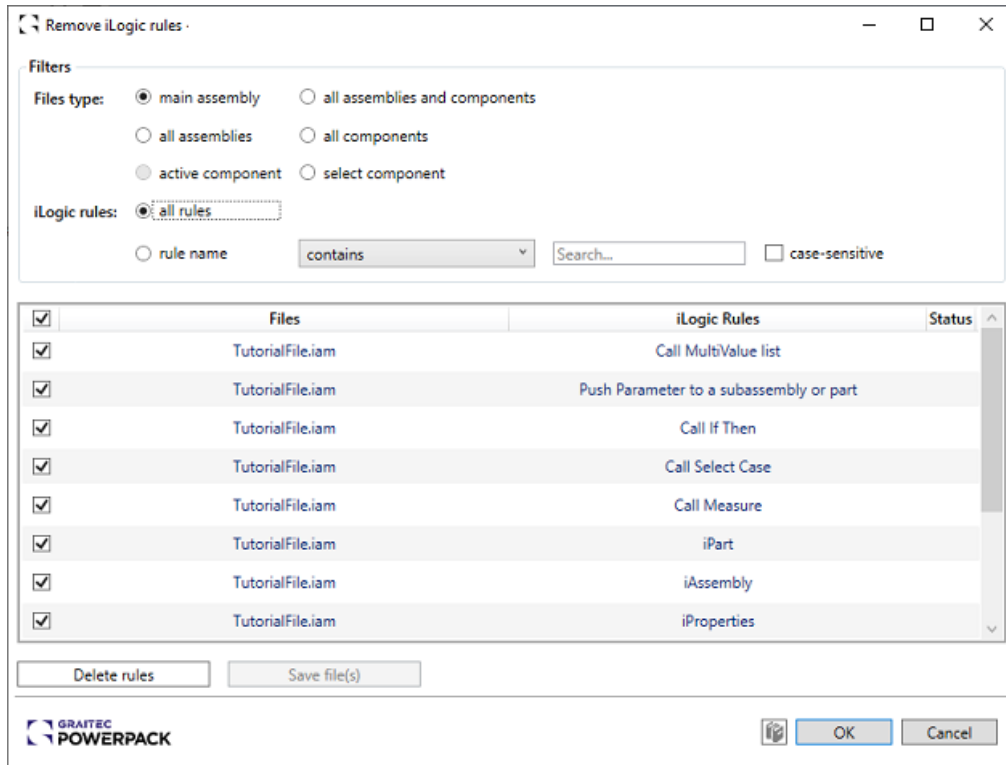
Remove iLogic rules ·

Filters

Files type: main assembly all assemblies and components

all assemblies all components

active component select component

iLogic rules: all rules

rule name contains Search... case-sensitive

| | Files | iLogic Rules | Status |
|---|---|---|---|
| ☑ | TutorialFile.iam | Call MultiValue list | |
| ☑ | TutorialFile.iam | Push Parameter to a subassembly or part | |
| ☑ | TutorialFile.iam | Call If Then | |
| ☑ | TutorialFile.iam | Call Select Case | |
| ☑ | TutorialFile.iam | Call Measure | |
| ☑ | TutorialFile.iam | iPart | |
| ☑ | TutorialFile.iam | iAssembly | |
| ☑ | TutorialFile.iam | iProperties | |

Delete rules Save file(s)

GRAITEC POWERPACK

OK Cancel